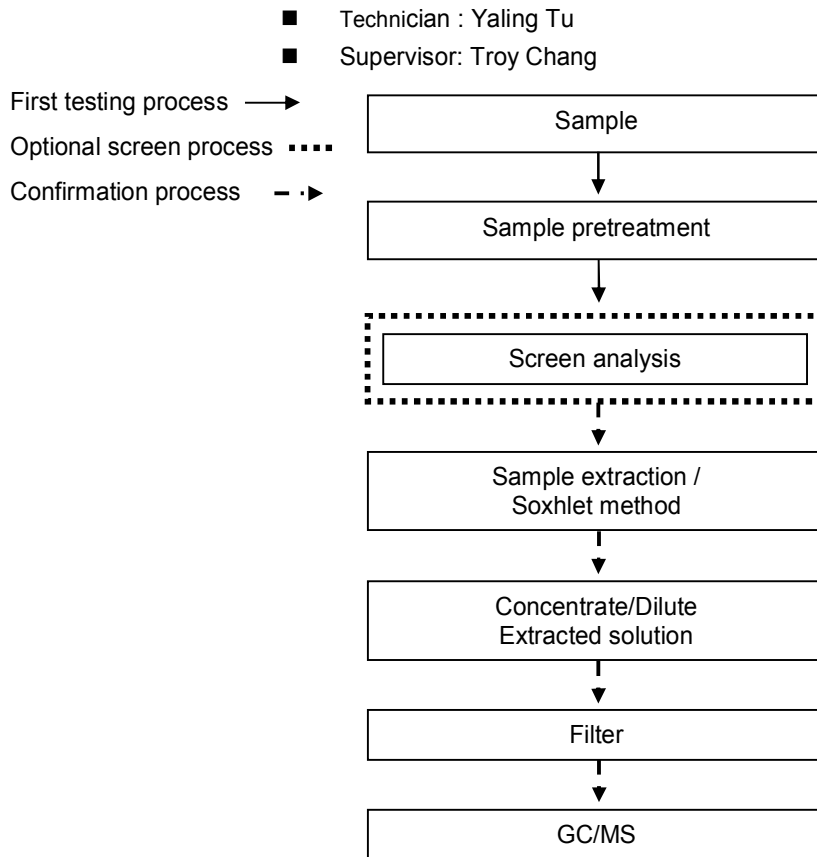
■ Technician : Yaling Tu
■ Supervisor: Troy Chang

First testing process

Optional screen process

Confirmation process

Sample

Sample pretreatment

Screen analysis

Sample extraction / Soxhlet method

Concentrate/Dilute Extracted solution

Filter

GC/MS